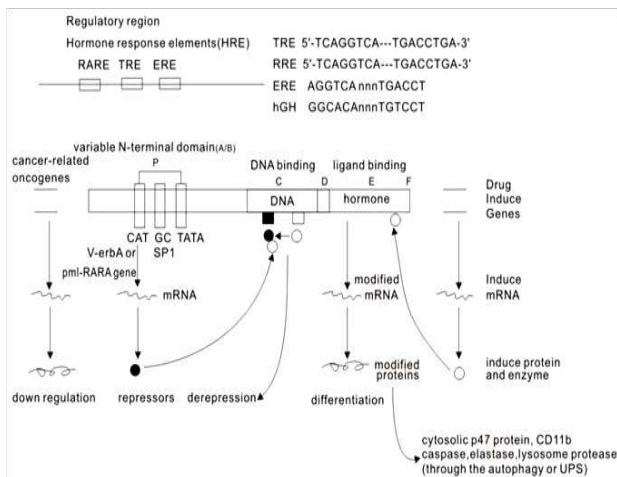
Regulatory region

Hormone response elements(HRE)

RARE TRE ERE

TRE 5'-TCAGGTCA---TGACCTGA-3'
RRE 5'-TCAGGTCA---TGACCTGA-3'
ERE AGGTCAnnnTGACCT
hGH GGCACAnnnTGTCCT

variable N-terminal domain(A/B)

P

DNA binding

ligand binding

C D E F

cancer-related oncogenes

DNA

hormone

Drug Induce Genes

CAT GC TATA
SP1

V-erbA or pml-RARA gene

mRNA

modified mRNA

Induce mRNA

modified proteins

induce protein and enzyme

down regulation

repressors

derepression

differentiation

cytosolic p47 protein, CD11b caspase,elastase,lysosome protease (through the autophagy or UPS)